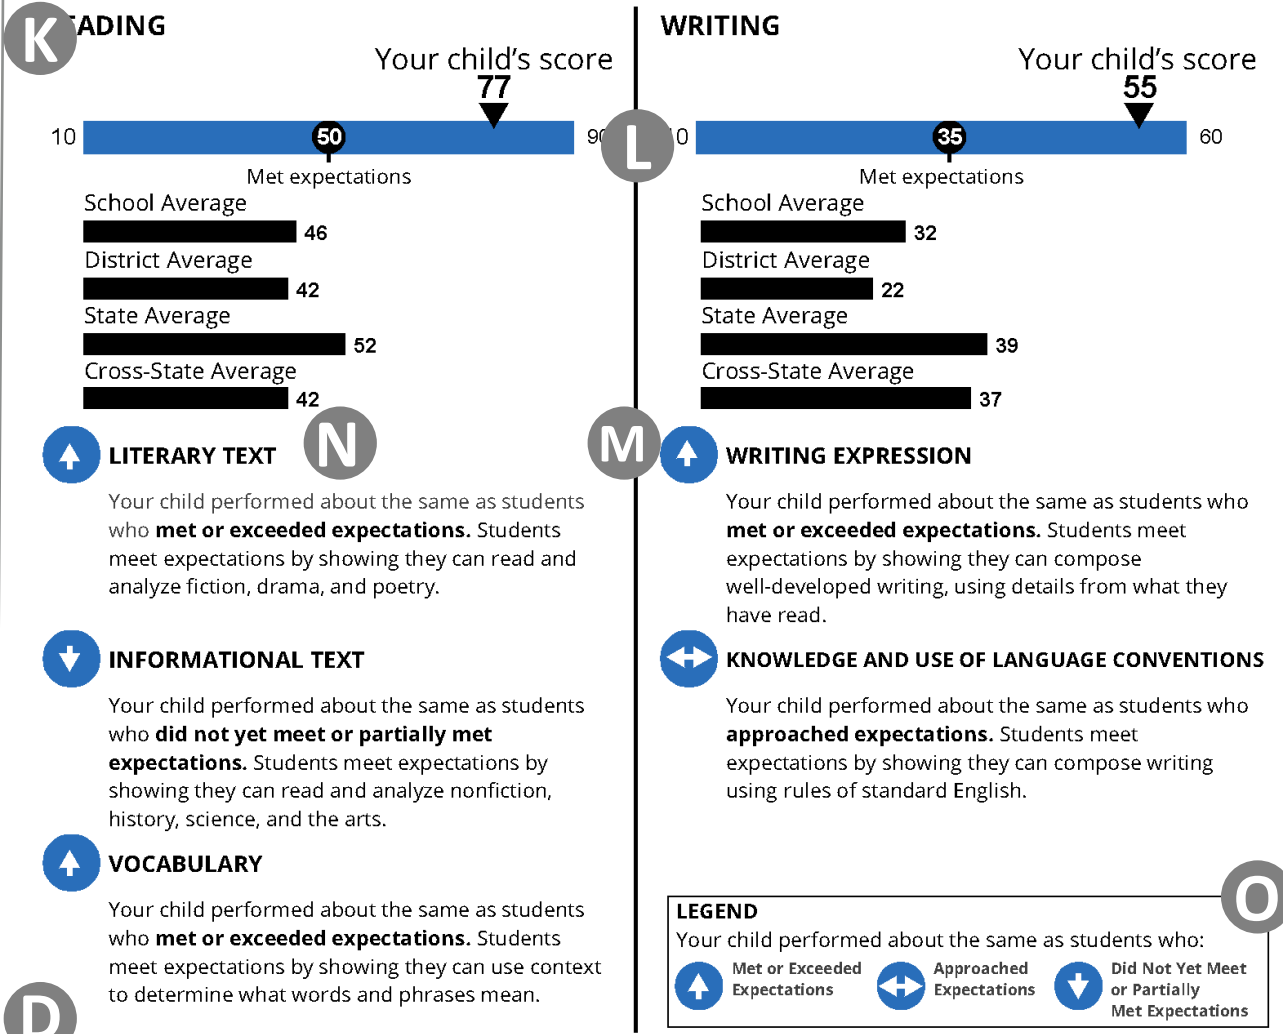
K ADING

Your child's score
77

10 50 90

Met expectations

School Average
46
District Average
42
State Average
52
Cross-State Average
42

L

WRITING

Your child's score
55

10 35 60

Met expectations

School Average
32
District Average
22
State Average
39
Cross-State Average
37

N

LITERARY TEXT

Your child performed about the same as students who **met or exceeded expectations.** Students meet expectations by showing they can read and analyze fiction, drama, and poetry.

INFORMATIONAL TEXT

Your child performed about the same as students who **did not yet meet or partially met expectations.** Students meet expectations by showing they can read and analyze nonfiction, history, science, and the arts.

VOCABULARY

Your child performed about the same as students who **met or exceeded expectations.** Students meet expectations by showing they can use context to determine what words and phrases mean.

D

M

WRITING EXPRESSION

Your child performed about the same as students who **met or exceeded expectations.** Students meet expectations by showing they can compose well-developed writing, using details from what they have read.

KNOWLEDGE AND USE OF LANGUAGE CONVENTIONS

Your child performed about the same as students who **approached expectations.** Students meet expectations by showing they can compose writing using rules of standard English.

O

LEGEND
Your child performed about the same as students who:
Met or Exceeded Expectations
Approached Expectations
Did Not Yet Meet or Partially Met Expectations